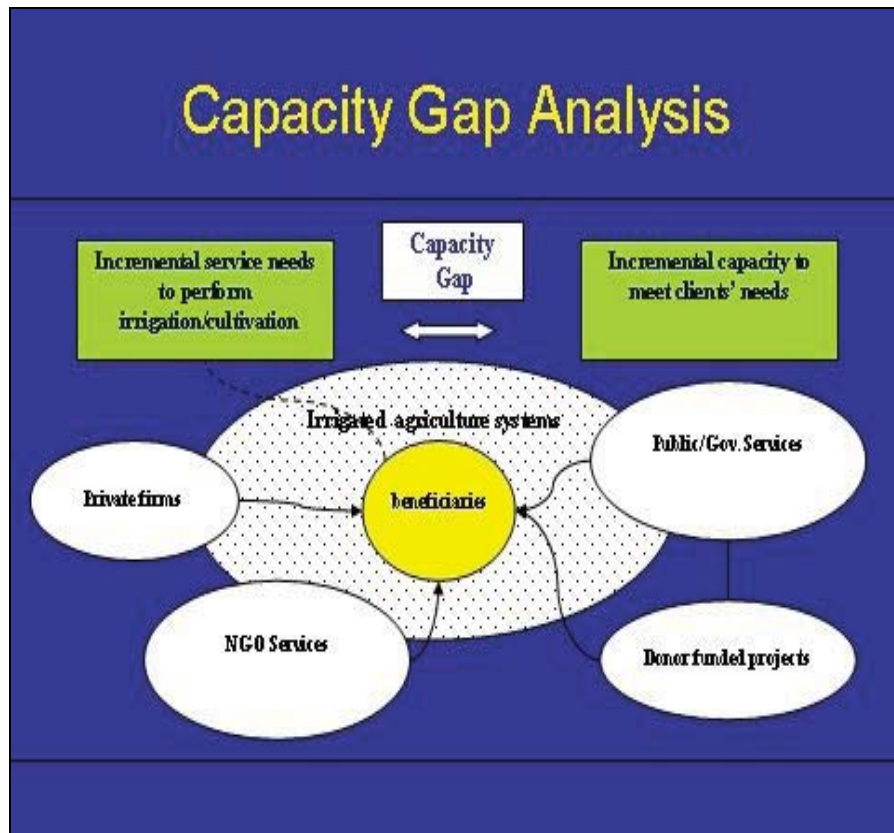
Capacity Gap Analysis

Incremental service needs to perform irrigation/cultivation

Capacity Gap

Incremental capacity to meet clients' needs

Irrigated agriculture systems

Public/Gov. Services

Private firms

beneficiaries

NGO Services

Donor funded projects